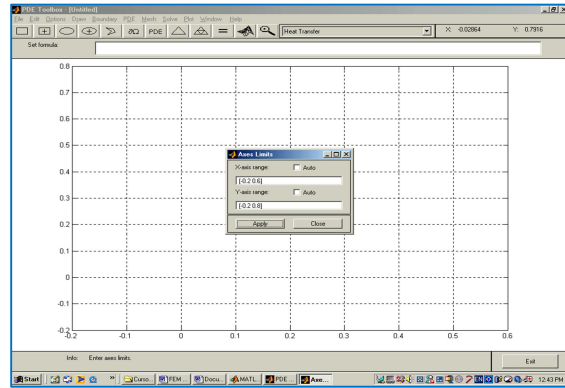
PDE Toolbox - [Untitled]
File Edit Options Draw Boundary PDE Mesh Solve Plot Window Help
∂Ω PDE
Heat Transfer
X: -0.02864 Y: 0.7916
Set formula:

0.8
0.7
0.6
0.5
0.4
0.3
0.2
0.1
0
-0.1
-0.2
-0.2 -0.1 0 0.1 0.2 0.3 0.4 0.5 0.6

Axes Limits
X-axis range: Auto
[-0.2 0.6]
Y-axis range: Auto
[-0.2 0.8]
Apply Close

Info: Enter axes limits.
Exit

Start Curso... FEM... Docu... MATL... PDE... Axe... 12:43 PM